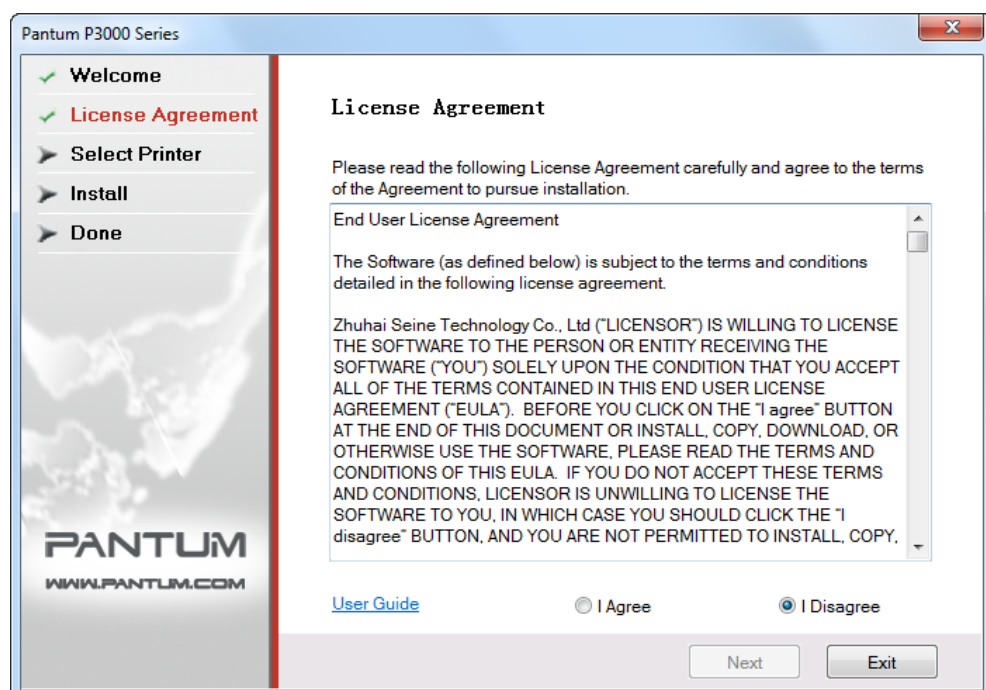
Pantum P3000 Series

X

Welcome

License Agreement

Select Printer

Install

Done

PANTUM

WWW.PANTUM.COM

License Agreement

Please read the following License Agreement carefully and agree to the terms of the Agreement to pursue installation.

End User License Agreement

The Software (as defined below) is subject to the terms and conditions detailed in the following license agreement.

Zhuhai Seine Technology Co., Ltd ("LICENSOR") IS WILLING TO LICENSE THE SOFTWARE TO THE PERSON OR ENTITY RECEIVING THE SOFTWARE ("YOU") SOLELY UPON THE CONDITION THAT YOU ACCEPT ALL OF THE TERMS CONTAINED IN THIS END USER LICENSE AGREEMENT ("EULA"). BEFORE YOU CLICK ON THE "I agree" BUTTON AT THE END OF THIS DOCUMENT OR INSTALL, COPY, DOWNLOAD, OR OTHERWISE USE THE SOFTWARE, PLEASE READ THE TERMS AND CONDITIONS OF THIS EULA. IF YOU DO NOT ACCEPT THESE TERMS AND CONDITIONS, LICENSOR IS UNWILLING TO LICENSE THE SOFTWARE TO YOU, IN WHICH CASE YOU SHOULD CLICK THE "I disagree" BUTTON, AND YOU ARE NOT PERMITTED TO INSTALL, COPY,

User Guide

I Agree

I Disagree

Next

Exit